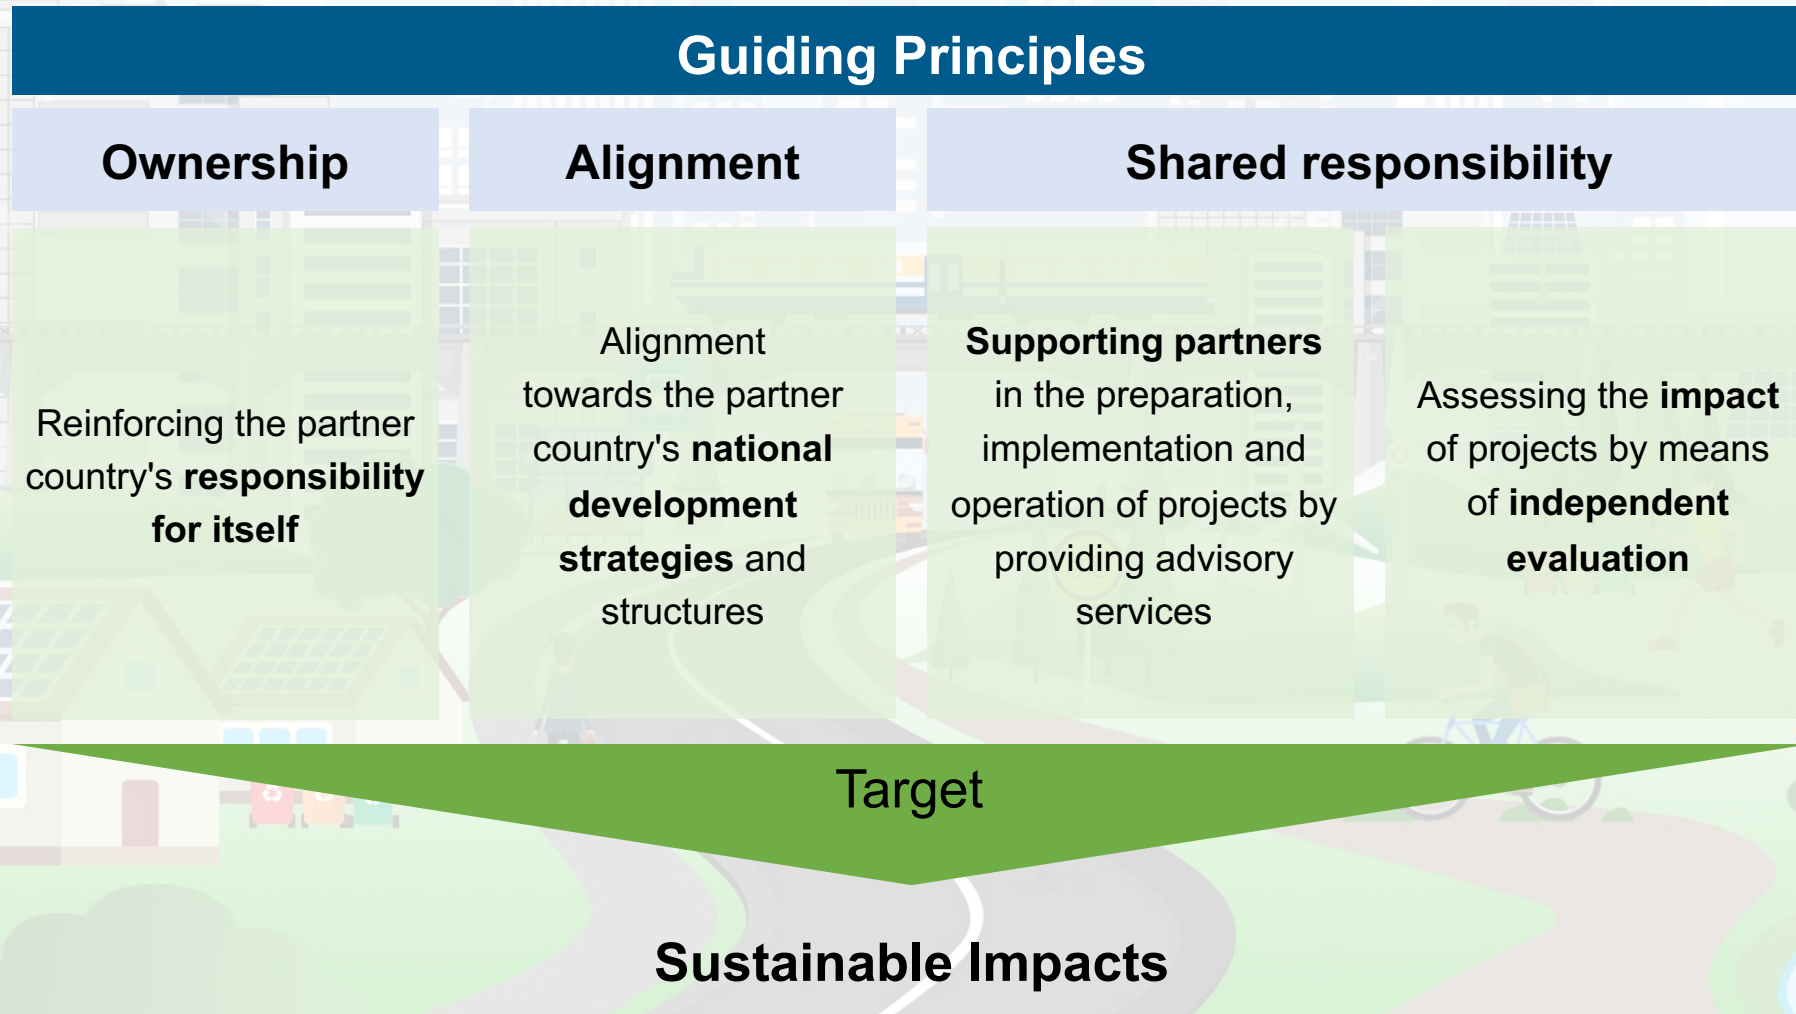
Guiding Principles

Ownership

Alignment

Shared responsibility

Reinforcing the partner country's responsibility for itself

Alignment towards the partner country's national development strategies and structures

Supporting partners in the preparation, implementation and operation of projects by providing advisory services

Assessing the impact of projects by means of independent evaluation

Target

Sustainable Impacts